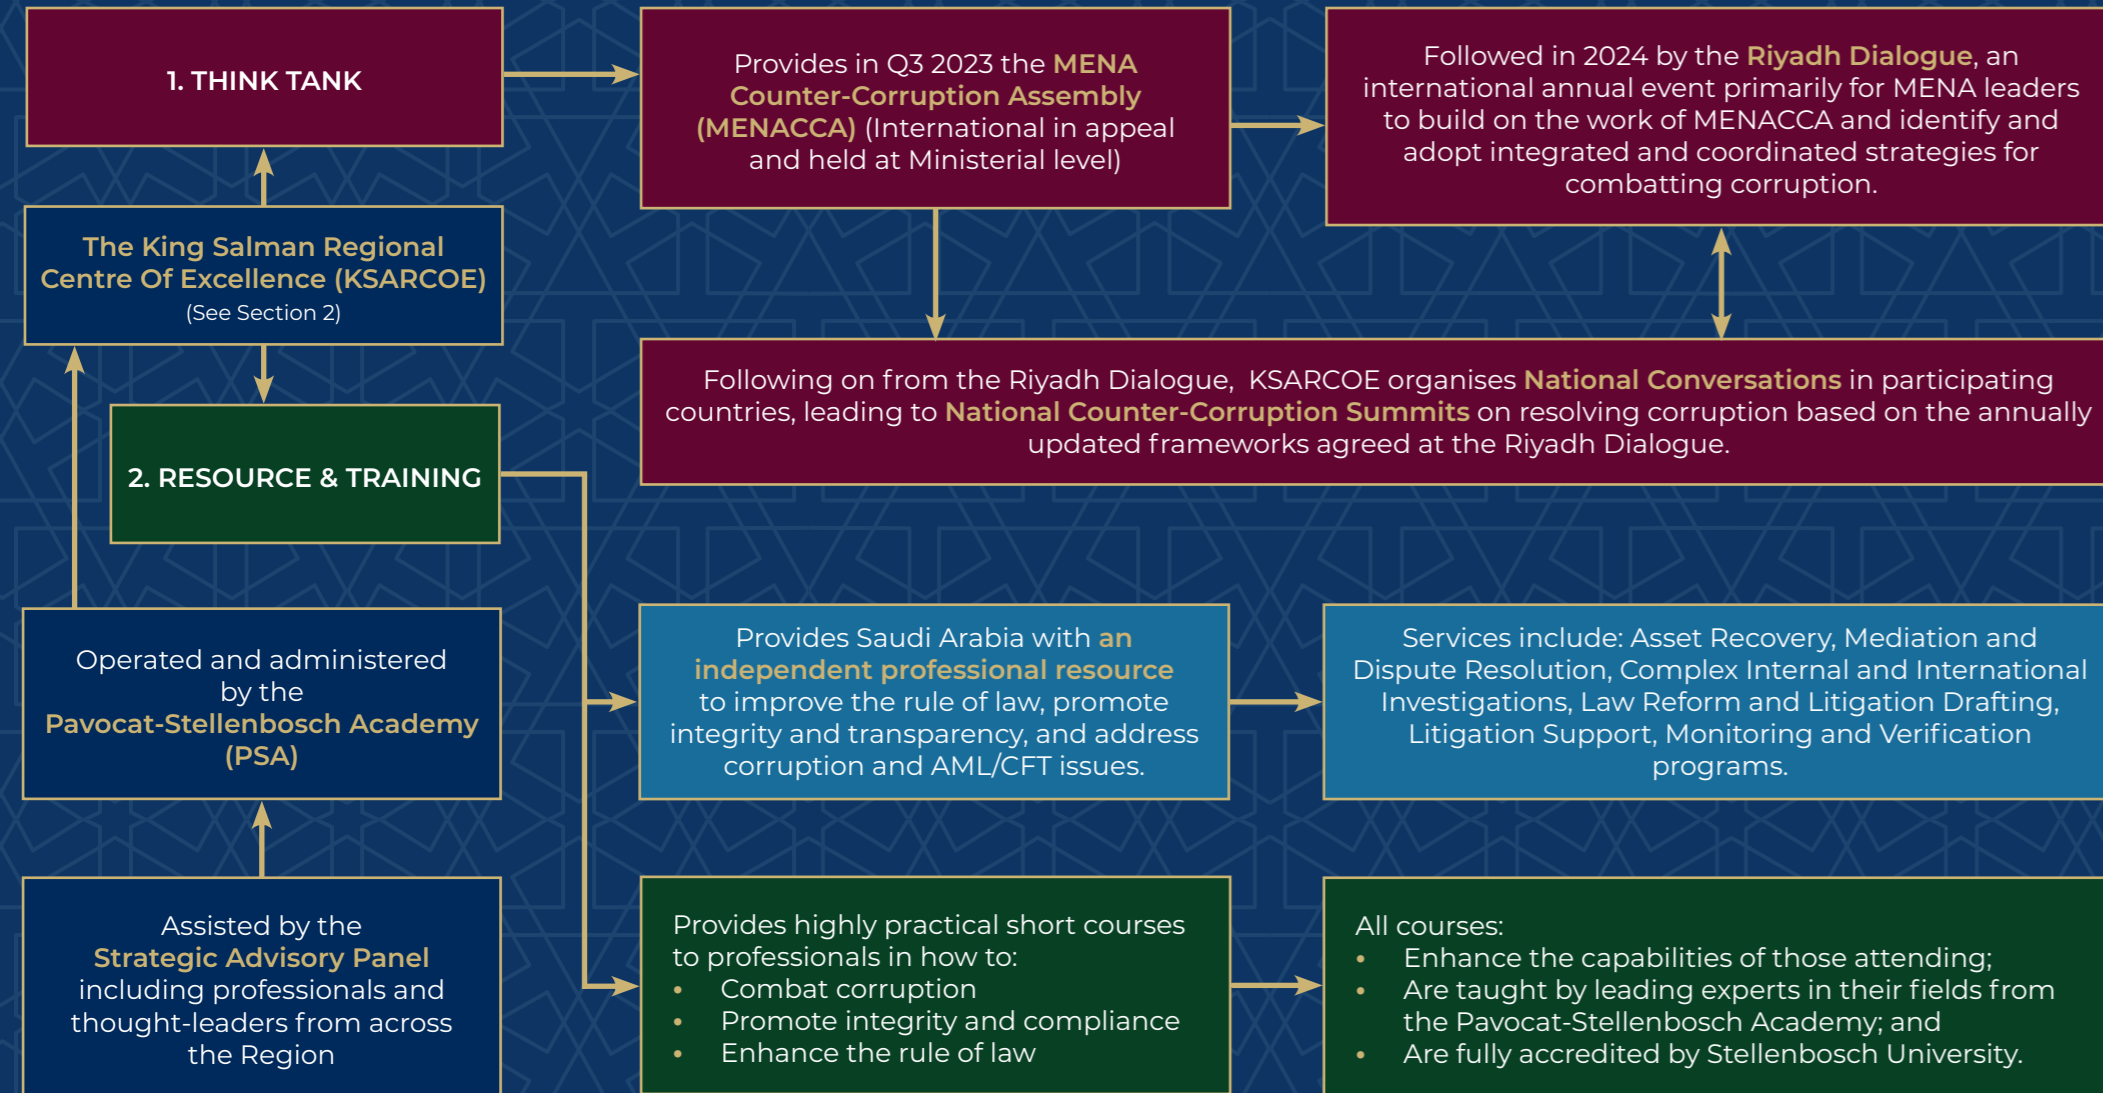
1. THINK TANK

Provides in Q3 2023 the MENA Counter-Corruption Assembly (MENACCA) (International in appeal and held at Ministerial level)

Followed in 2024 by the Riyadh Dialogue, an international annual event primarily for MENA leaders to build on the work of MENACCA and identify and adopt integrated and coordinated strategies for combatting corruption.

The King Salman Regional Centre Of Excellence (KSARCOE)
(See Section 2)

Following on from the Riyadh Dialogue, KSARCOE organises National Conversations in participating countries, leading to National Counter-Corruption Summits on resolving corruption based on the annually updated frameworks agreed at the Riyadh Dialogue.

2. RESOURCE & TRAINING

Operated and administered by the Pavocat-Stellenbosch Academy (PSA)

Provides Saudi Arabia with an independent professional resource to improve the rule of law, promote integrity and transparency, and address corruption and AML/CFT issues.

Services include: Asset Recovery, Mediation and Dispute Resolution, Complex Internal and International Investigations, Law Reform and Litigation Drafting, Litigation Support, Monitoring and Verification programs.

Assisted by the Strategic Advisory Panel including professionals and thought-leaders from across the Region

Provides highly practical short courses to professionals in how to:
• Combat corruption
• Promote integrity and compliance
• Enhance the rule of law

All courses:
• Enhance the capabilities of those attending;
• Are taught by leading experts in their fields from the Pavocat-Stellenbosch Academy; and
• Are fully accredited by Stellenbosch University.